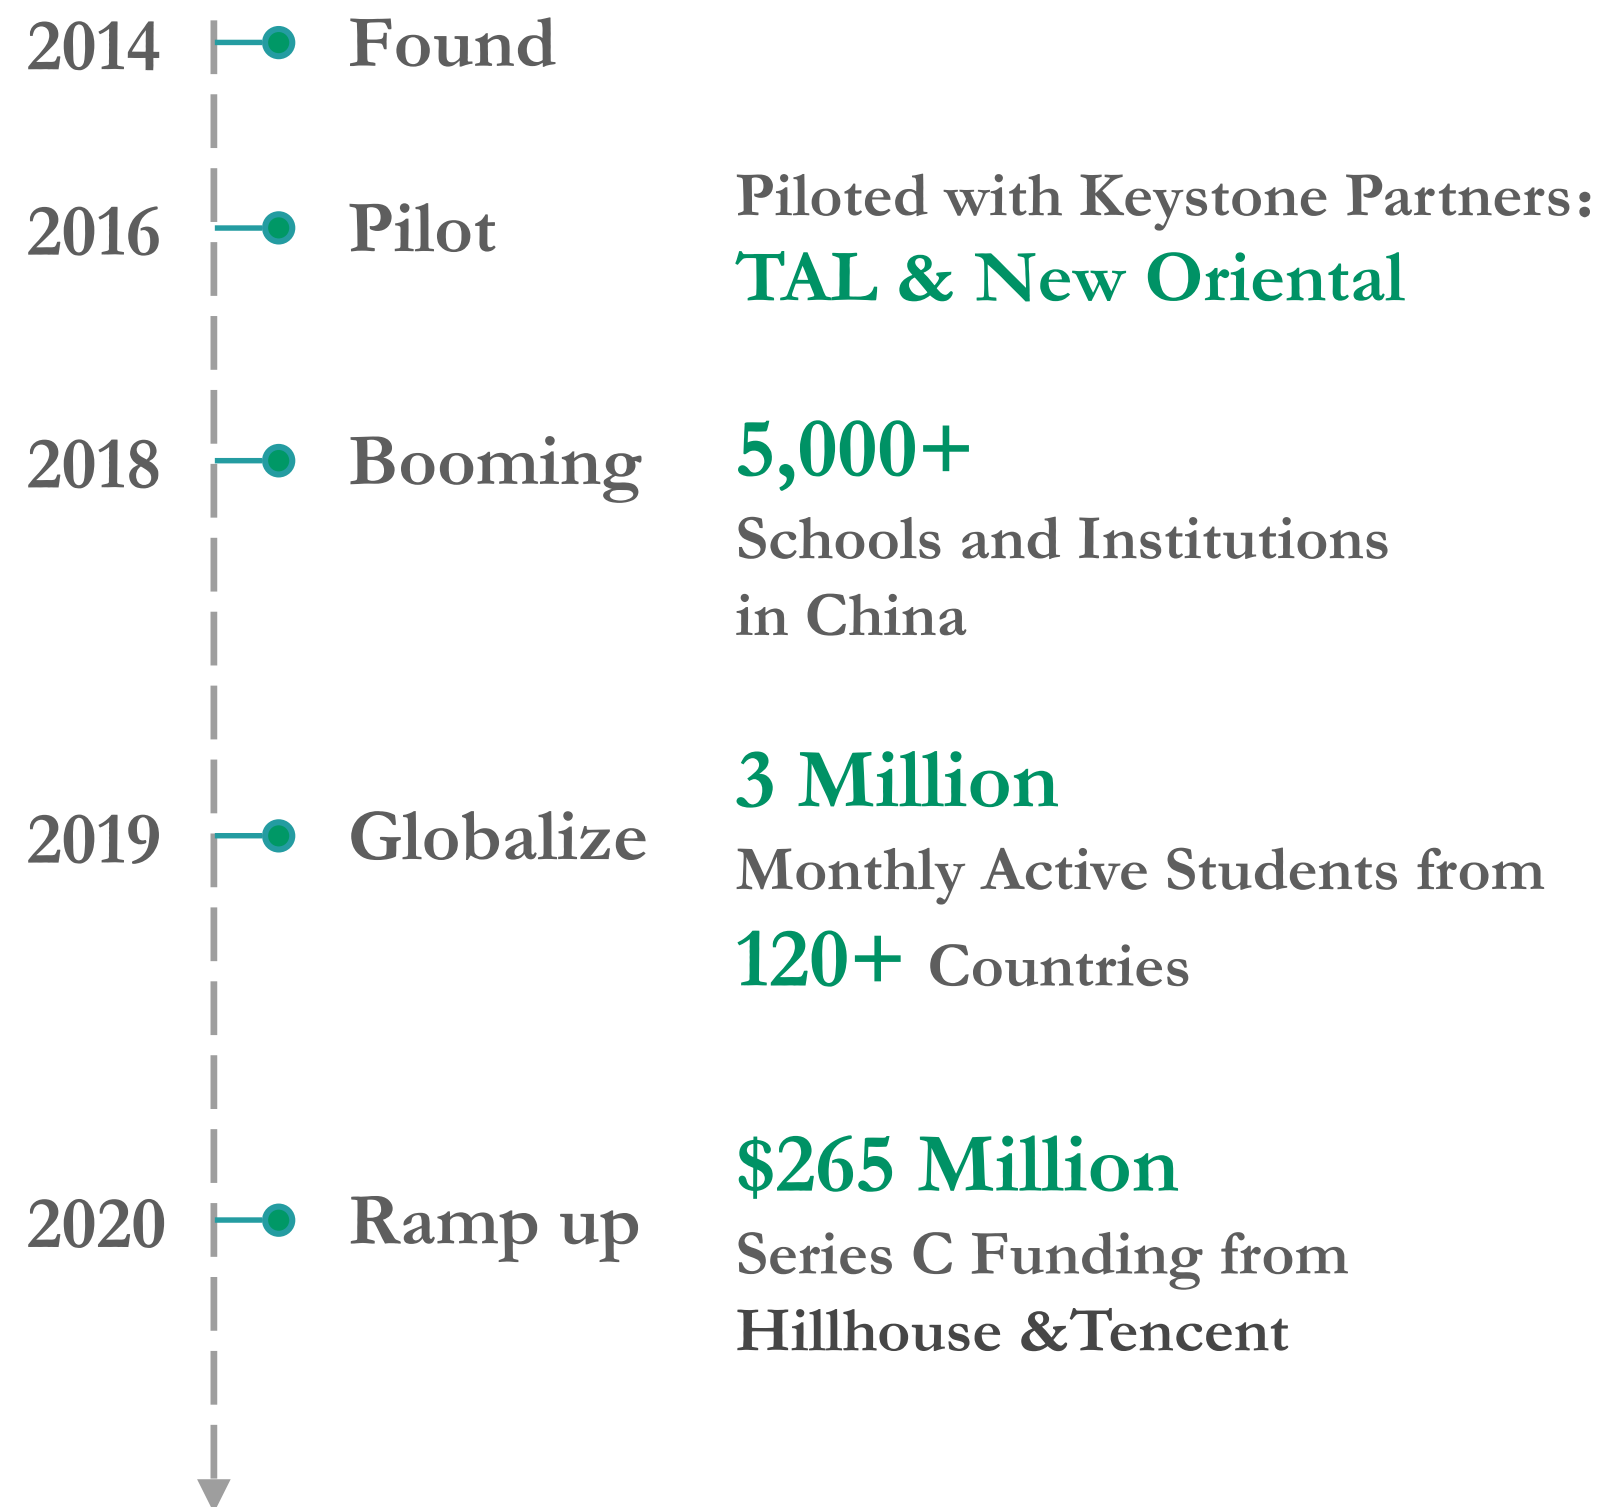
2014 Found

2016 Pilot

Piloted with Keystone Partners:
TAL & New Oriental

2018 Booming

5,000+
Schools and Institutions in China

2019 Globalize

3 Million
Monthly Active Students from
120+ Countries

2020 Ramp up

$265 Million
Series C Funding from Hillhouse &Tencent